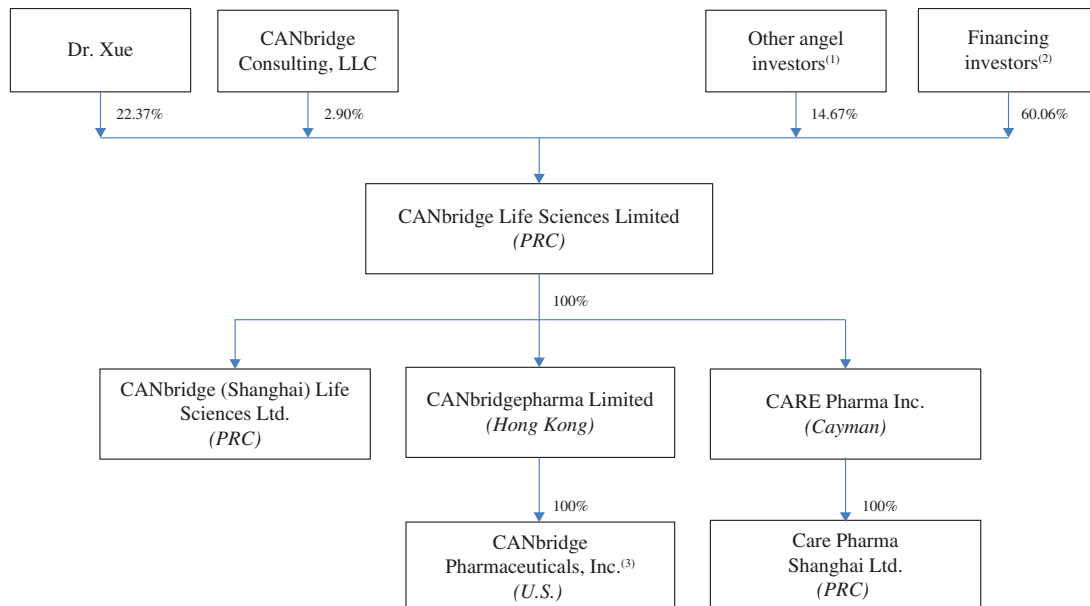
Dr. Xue

CANbridge Consulting, LLC

Other angel investors$^{(1)}$

Financing investors$^{(2)}$

22.37%

2.90%

14.67%

60.06%

CANbridge Life Sciences Limited
*(PRC)*

100%

CANbridge (Shanghai) Life Sciences Ltd.
*(PRC)*

CANbridgepharma Limited
*(Hong Kong)*

CARE Pharma Inc.
*(Cayman)*

100%

100%

CANbridge Pharmaceuticals, Inc.$^{(3)}$
*(U.S.)*

Care Pharma Shanghai Ltd.
*(PRC)*